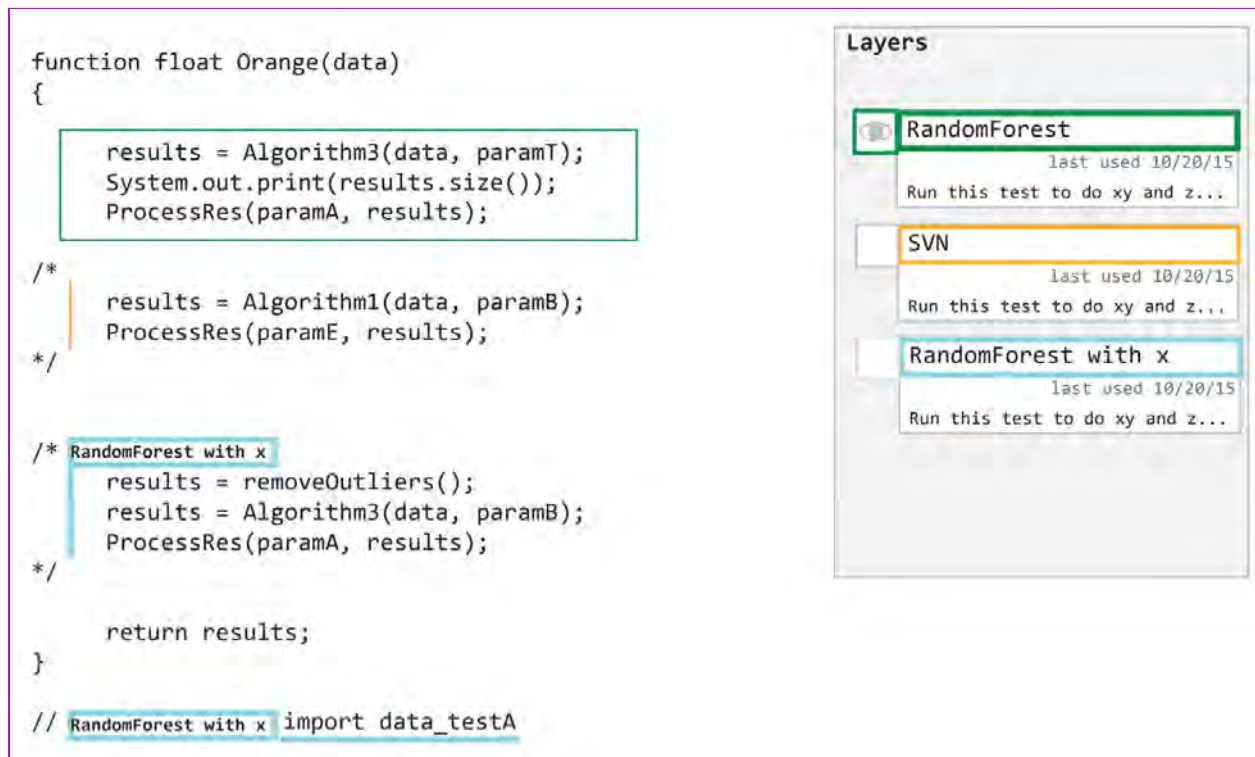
function float Orange(data)
{

results = Algorithm3(data, paramT);
System.out.print(results.size());
ProcessRes(paramA, results);

/*
results = Algorithm1(data, paramB);
ProcessRes(paramE, results);
*/

/* RandomForest with x
results = removeOutliers();
results = Algorithm3(data, paramB);
ProcessRes(paramA, results);
*/

return results;
}

// RandomForest with x import data_testA

Layers

RandomForest
last used 10/20/15
Run this test to do xy and z...

SVN
last used 10/20/15
Run this test to do xy and z...

RandomForest with x
last used 10/20/15
Run this test to do xy and z...